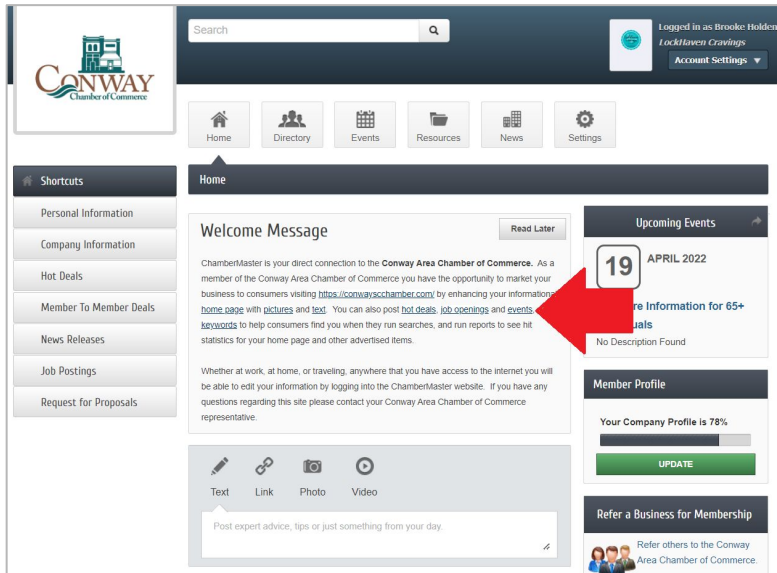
CONWAY
Chamber of Commerce

Search

Logged in as Brooke Holden
LockHaven Cravings
Account Settings ▼

Home
Directory
Events
Resources
News
Settings

Shortcuts
Personal Information
Company Information
Hot Deals
Member To Member Deals
News Releases
Job Postings
Request for Proposals

Home

Welcome Message
Read Later

ChamberMaster is your direct connection to the **Conway Area Chamber of Commerce.** As a member of the Conway Area Chamber of Commerce you have the opportunity to market your business to consumers visiting https://conwayscchamber.com/ by enhancing your informationa home page with pictures and text. You can also post hot deals, job openings and events, keywords to help consumers find you when they run searches, and run reports to see hit statistics for your home page and other advertised items.

Whether at work, at home, or traveling, anywhere that you have access to the internet you will be able to edit your information by logging into the ChamberMaster website. If you have any questions regarding this site please contact your Conway Area Chamber of Commerce representative.

Text
Link
Photo
Video

Post expert advice, tips or just something from your day.

Upcoming Events
19
APRIL 2022
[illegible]re Information for 65+ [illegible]uals
No Description Found

Member Profile
Your Company Profile is 78%
UPDATE

Refer a Business for Membership
Refer others to the Conway Area Chamber of Commerce.